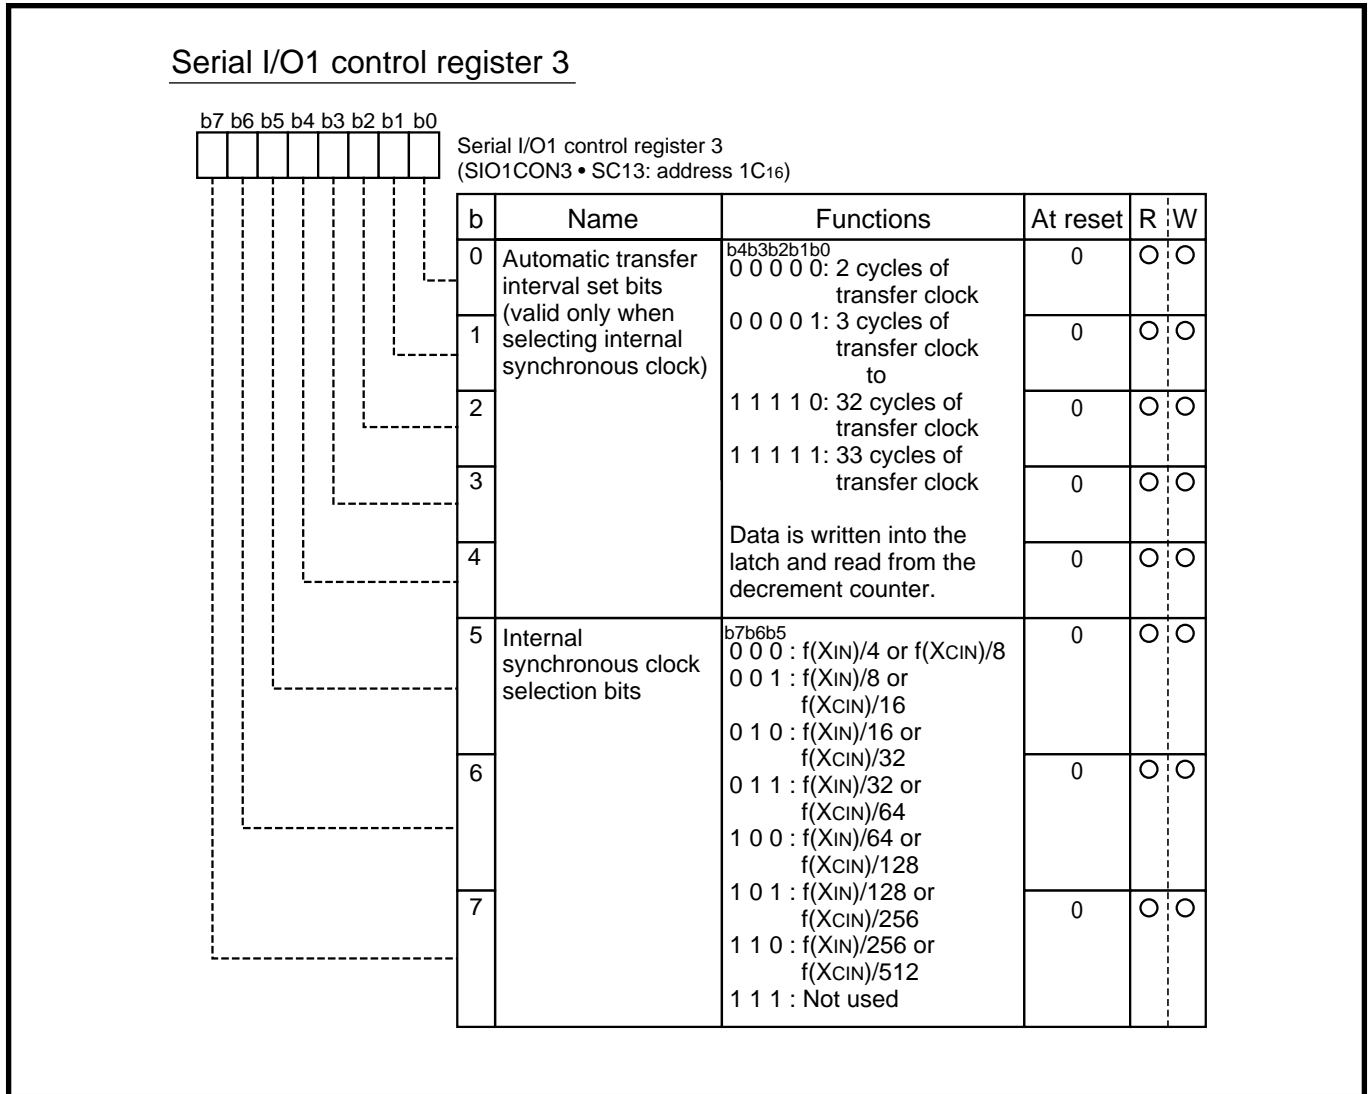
Serial I/O1 control register 3

b7 b6 b5 b4 b3 b2 b1 b0

Serial I/O1 control register 3
(SIO1CON3 • SC13: address $1C_{16}$)

| b | Name | Functions | At reset | R | W |
|---|---|---|---|---|---|
| 0 | Automatic transfer interval set bits (valid only when selecting internal synchronous clock) | b4b3b2b1b0 0 0 0 0 0: 2 cycles of transfer clock 0 0 0 0 1: 3 cycles of transfer clock to 1 1 1 1 0: 32 cycles of transfer clock 1 1 1 1 1: 33 cycles of transfer clock Data is written into the latch and read from the decrement counter. | 0 | O | O |
| 1 | | | 0 | O | O |
| 2 | | | 0 | O | O |
| 3 | | | 0 | O | O |
| 4 | | | 0 | O | O |
| 5 | Internal synchronous clock selection bits | b7b6b5 0 0 0 : f(XIN)/4 or f(XCIN)/8 0 0 1 : f(XIN)/8 or f(XCIN)/16 0 1 0 : f(XIN)/16 or f(XCIN)/32 0 1 1 : f(XIN)/32 or f(XCIN)/64 1 0 0 : f(XIN)/64 or f(XCIN)/128 1 0 1 : f(XIN)/128 or f(XCIN)/256 1 1 0 : f(XIN)/256 or f(XCIN)/512 1 1 1 : Not used | 0 | O | O |
| 6 | | | 0 | O | O |
| 7 | | | 0 | O | O |